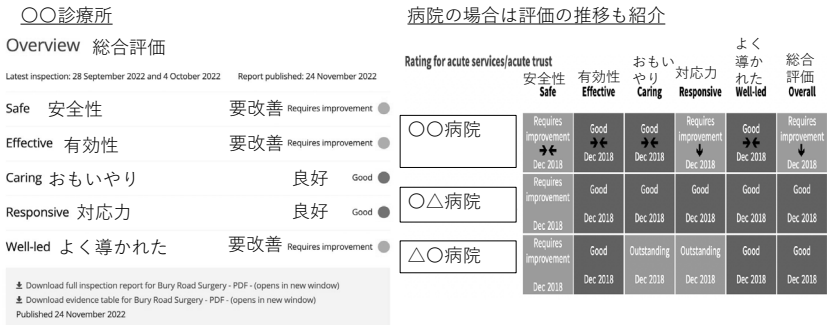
〇〇診療所

Overview 総合評価

Latest inspection: 28 September 2022 and 4 October 2022 Report published: 24 November 2022

Safe 安全性 要改善 Requires improvement

Effective 有効性 要改善 Requires improvement

Caring おもいやり 良好 Good

Responsive 対応力 良好 Good

Well-led よく導かれた 要改善 Requires improvement

Download full inspection report for Bury Road Surgery - PDF - (opens in new window)
Download evidence table for Bury Road Surgery - PDF - (opens in new window)
Published 24 November 2022

病院の場合は評価の推移も紹介

Rating for acute services/acute trust

| | 安全性 Safe | 有効性 Effective | おもいやり Caring | 対応力 Responsive | よく導かれた Well-led | 総合評価 Overall |
|---|---|---|---|---|---|---|
| 〇〇病院 | Requires improvement Dec 2018 | Good Dec 2018 | Good Dec 2018 | Requires improvement Dec 2018 | Good Dec 2018 | Requires improvement Dec 2018 |
| 〇△病院 | Requires improvement Dec 2018 | Good Dec 2018 | Good Dec 2018 | Good Dec 2018 | Good Dec 2018 | Good Dec 2018 |
| △〇病院 | Requires improvement Dec 2018 | Good Dec 2018 | Outstanding Dec 2018 | Outstanding Dec 2018 | Good Dec 2018 | Good Dec 2018 |